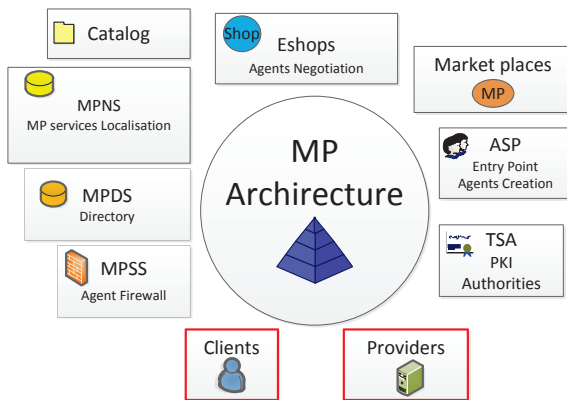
Catalog

Shop Eshops
Agents Negotiation

Market places
MP

MPNS
MP services Localisation

MP
Archirecture

ASP
Entry Point
Agents Creation

MPDS
Directory

TSA
PKI
Authorities

MPSS
Agent Firewall

Clients

Providers